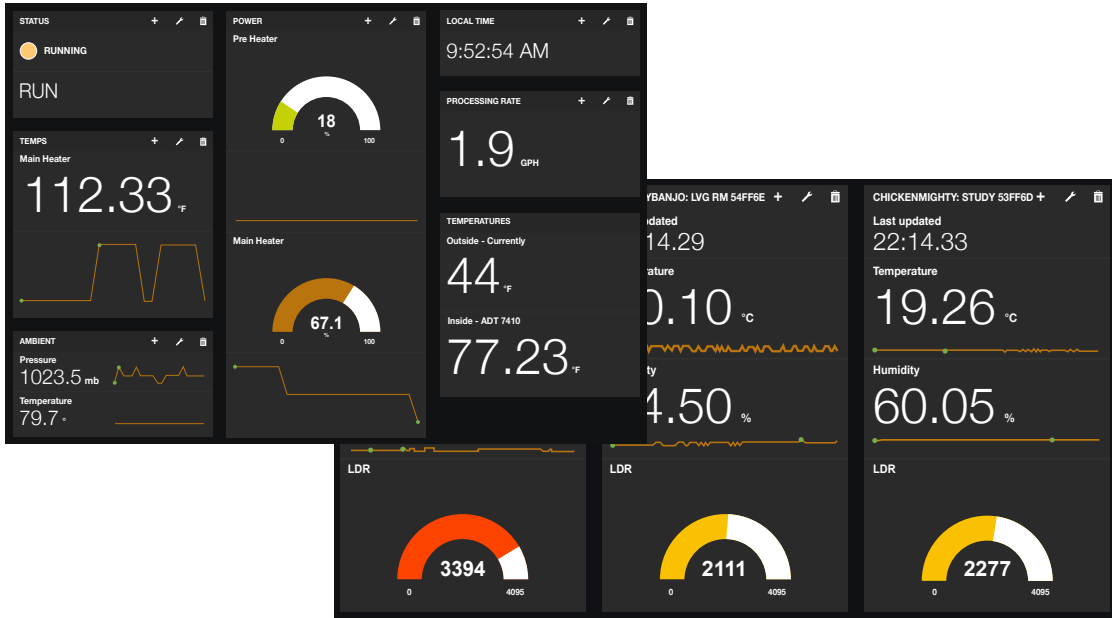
STATUS

RUNNING

RUN

TEMPS

Main Heater

112.33 °F

AMBIENT

Pressure

1023.5 mb

Temperature

79.7 °

POWER

Pre Heater

18

%

0 100

Main Heater

67.1

%

0 100

LOCAL TIME

9:52:54 AM

PROCESSING RATE

1.9 GPH

TEMPERATURES

Outside - Currently

44 °F

Inside - ADT 7410

77.23 °F

LDR

3394

0 4095

YBANJO: LVG RM 54FF6E

pdated

14.29

rature

0.10 °C

ty

4.50 %

LDR

2111

0 4095

CHICKENMIGHTY: STUDY 53FF6D

Last updated

22:14.33

Temperature

19.26 °C

Humidity

60.05 %

LDR

2277

0 4095